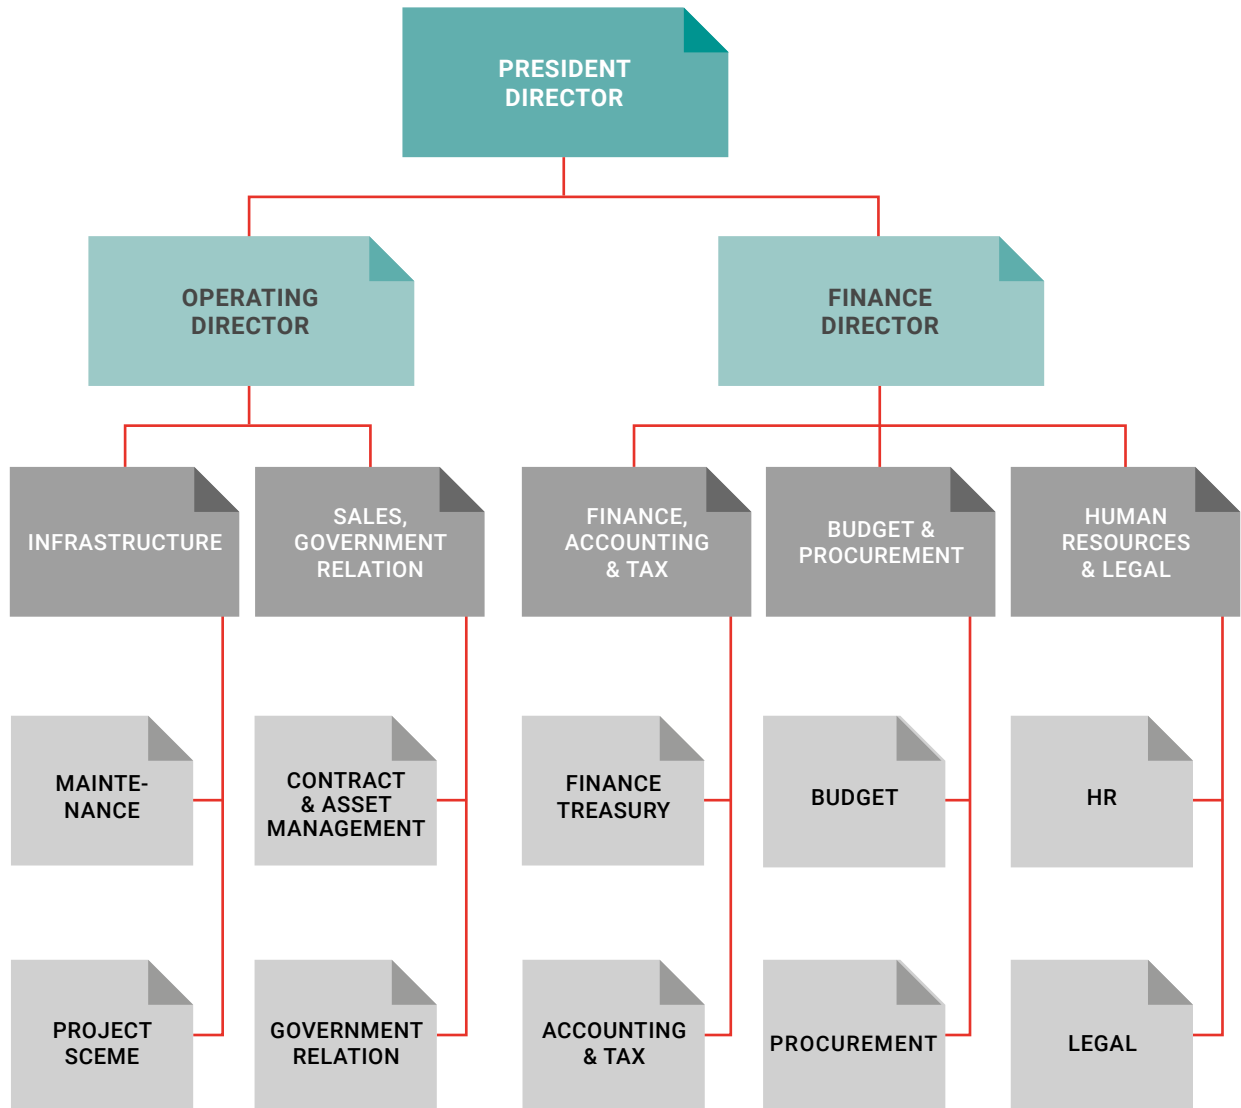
PRESIDENT DIRECTOR

OPERATING DIRECTOR

FINANCE DIRECTOR

INFRASTRUCTURE

SALES, GOVERNMENT RELATION

FINANCE, ACCOUNTING & TAX

BUDGET & PROCUREMENT

HUMAN RESOURCES & LEGAL

MAINTENANCE

PROJECT SCEME

CONTRACT & ASSET MANAGEMENT

GOVERNMENT RELATION

FINANCE TREASURY

ACCOUNTING & TAX

BUDGET

PROCUREMENT

HR

LEGAL